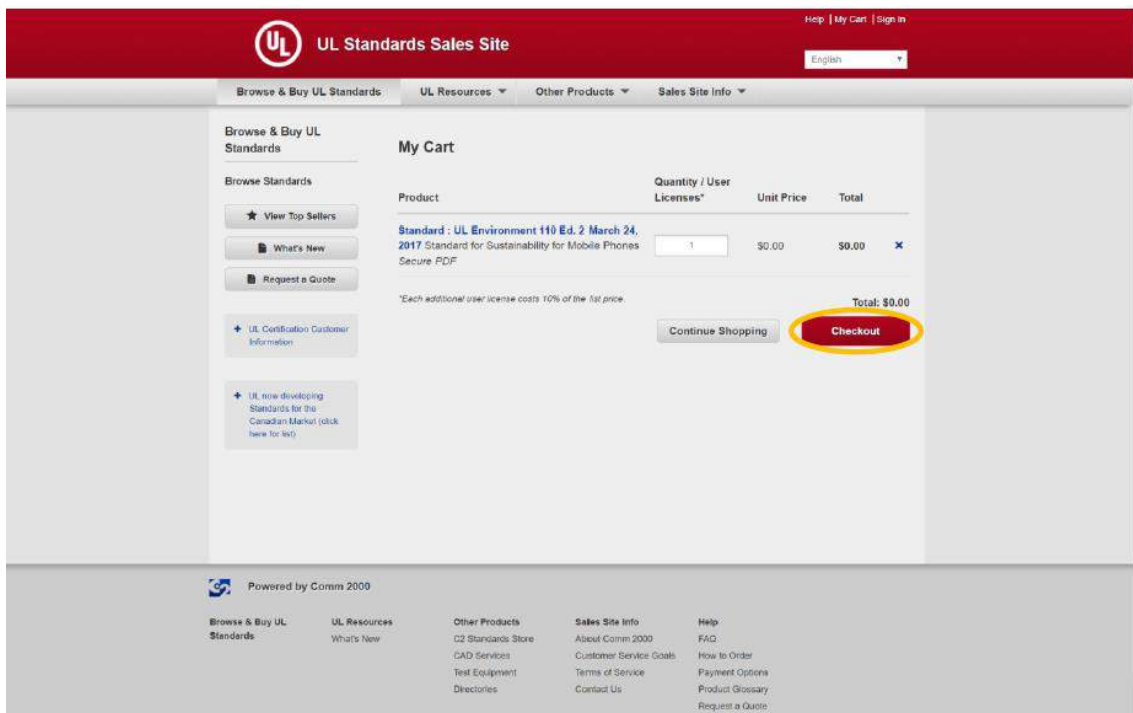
Help | My Cart | Sign In

UL

UL Standards Sales Site

English

Browse & Buy UL Standards

UL Resources ▼

Other Products ▼

Sales Site Info ▼

Browse & Buy UL Standards

Browse Standards

View Top Sellers

What's New

Request a Quote

+ UL Certification Customer Information

+ UL now developing Standards for the Canadian Market (click here for list)

My Cart

| Product | Quantity / User Licenses* | Unit Price | Total | |
|---|---|---|---|---|
| Standard : UL Environment 110 Ed. 2 March 24, 2017 Standard for Sustainability for Mobile Phones Secure PDF | 1 | $0.00 | $0.00 | × |

*Each additional user license costs 10% of the list price.

Total: $0.00

Continue Shopping

Checkout

Powered by Comm 2000

Browse & Buy UL Standards

UL Resources
What's New

Other Products
C2 Standards Store
CAD Services
Test Equipment
Directories

Sales Site Info
About Comm 2000
Customer Service Goals
Terms of Service
Contact Us

Help
FAQ
How to Order
Payment Options
Product Glossary
Request a Quote